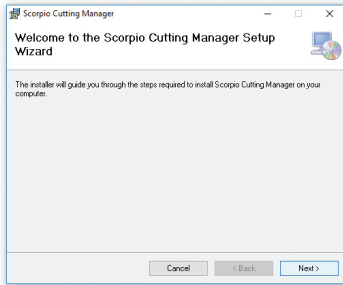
Scorpio Cutting Manager

Welcome to the Scorpio Cutting Manager Setup Wizard

The installer will guide you through the steps required to install Scorpio Cutting Manager on your computer.

Cancel

< Back

Next >